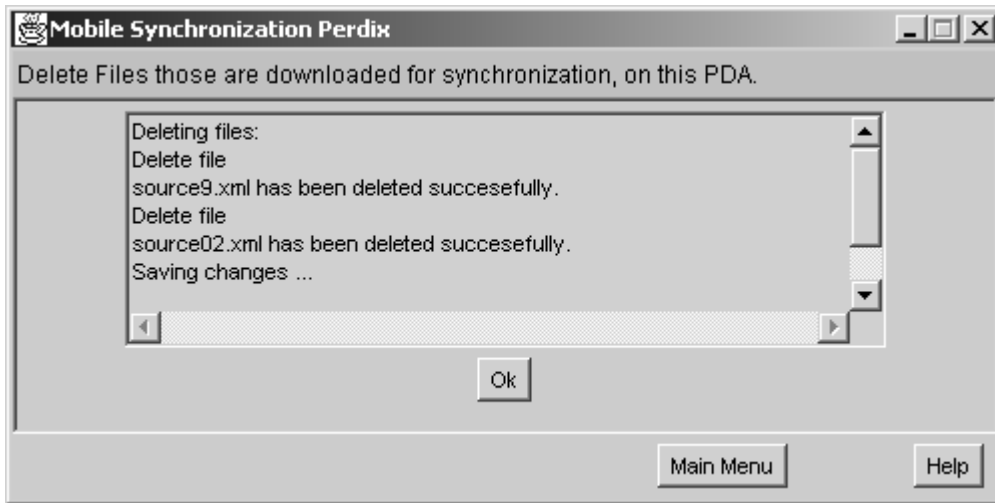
Mobile Synchronization Perdix

Delete Files those are downloaded for synchronization, on this PDA.

Deleting files:
Delete file
source9.xml has been deleted succesefully.
Delete file
source02.xml has been deleted succesefully.
Saving changes ...

Ok

Main Menu

Help